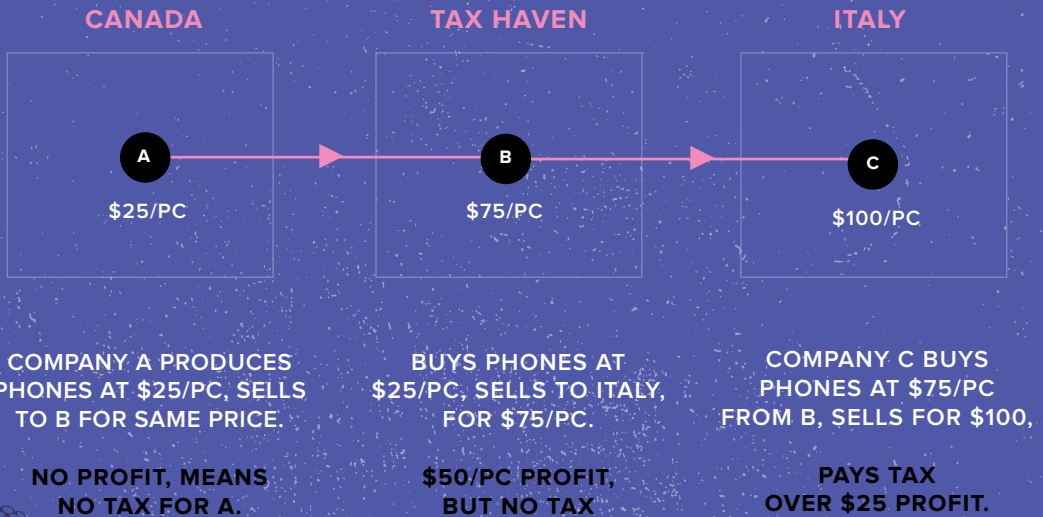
CANADA

A

\$25/PC

TAX HAVEN

B

\$75/PC

ITALY

C

\$100/PC

COMPANY A PRODUCES PHONES AT \$25/PC, SELLS TO B FOR SAME PRICE.

NO PROFIT, MEANS NO TAX FOR A.

BUYS PHONES AT \$25/PC, SELLS TO ITALY, FOR \$75/PC.

\$50/PC PROFIT, BUT NO TAX

COMPANY C BUYS PHONES AT \$75/PC FROM B, SELLS FOR \$100,

PAYS TAX OVER \$25 PROFIT.